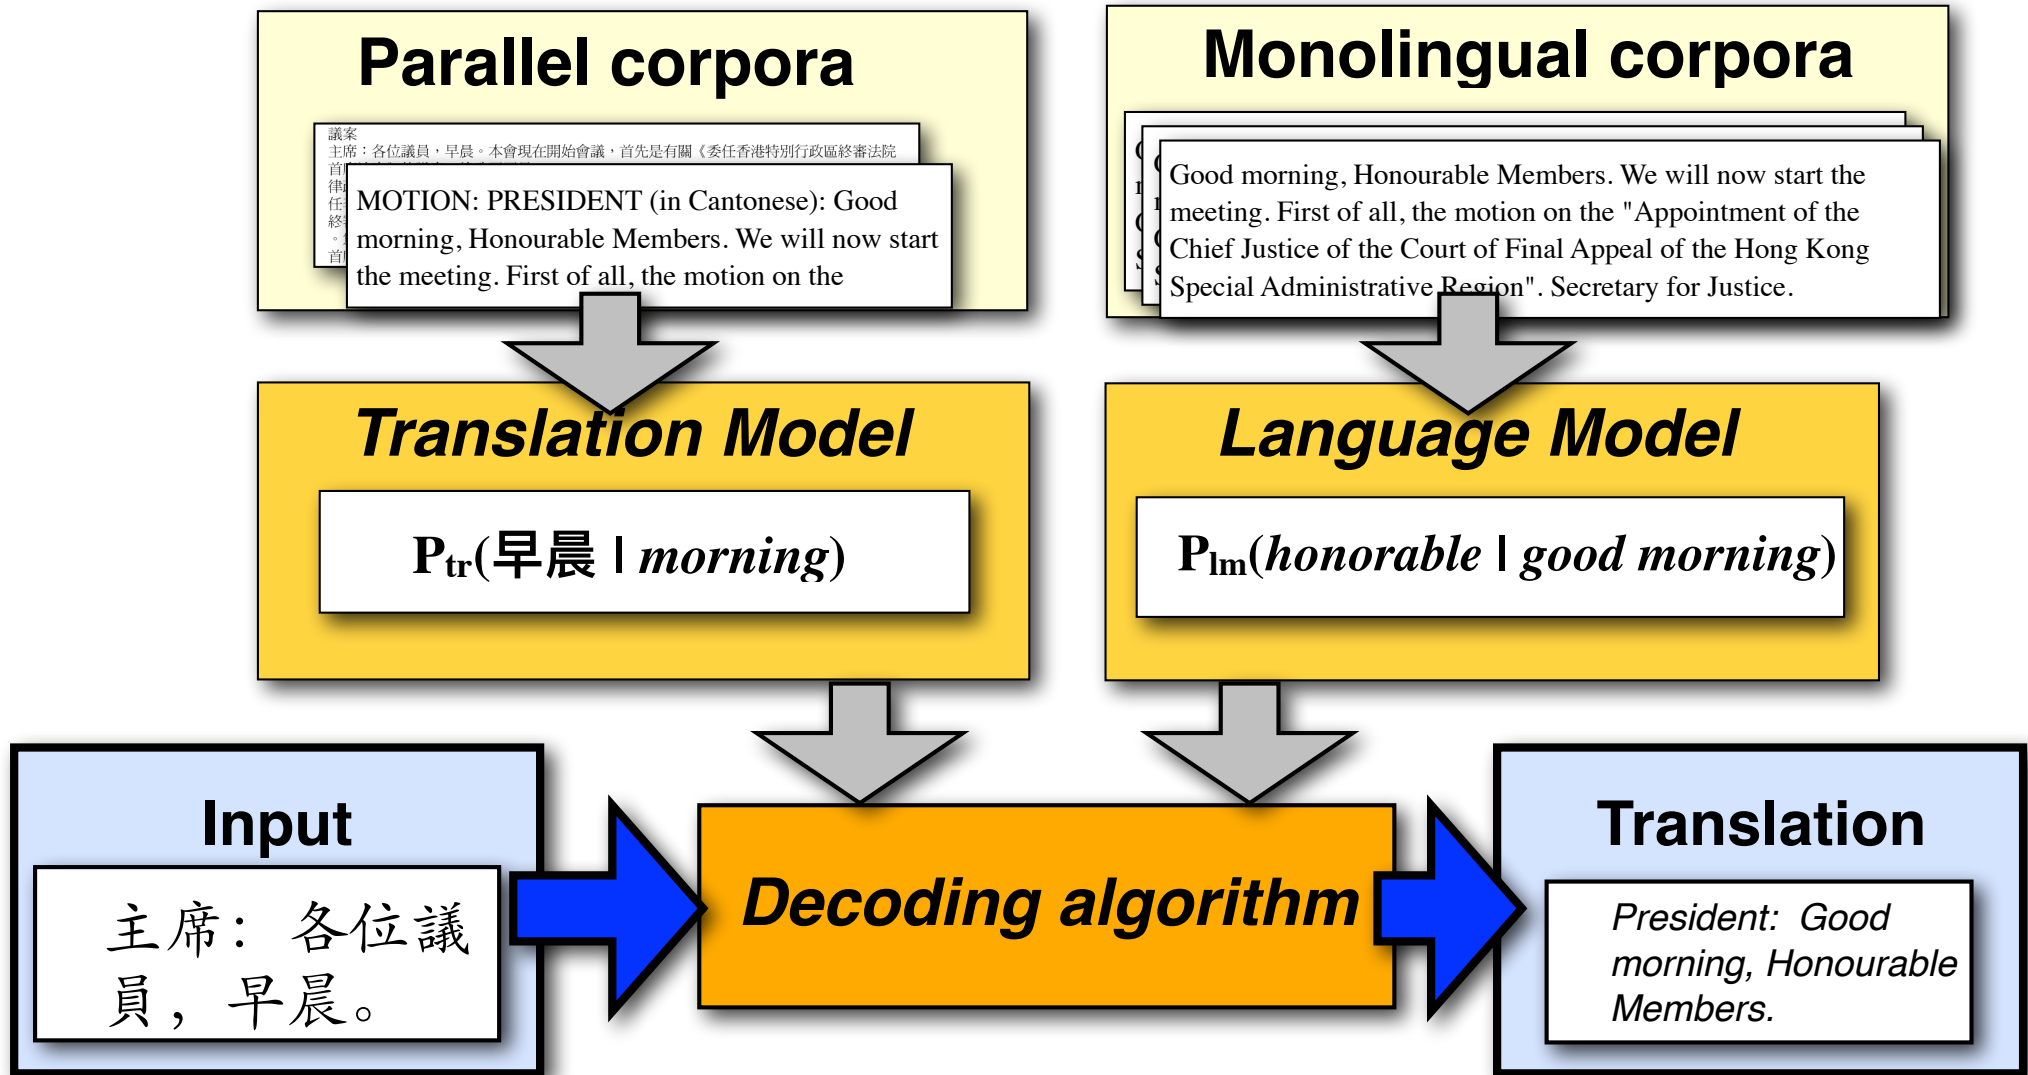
Parallel corpora

議案
主席：各位議員，早晨。本會現在開始會議，首先是有關《委任香港特別行政區終審法院
首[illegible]
律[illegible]
任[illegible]
終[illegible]
。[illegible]
首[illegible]

MOTION: PRESIDENT (in Cantonese): Good morning, Honourable Members. We will now start the meeting. First of all, the motion on the

Monolingual corpora

Good morning, Honourable Members. We will now start the meeting. First of all, the motion on the "Appointment of the Chief Justice of the Court of Final Appeal of the Hong Kong Special Administrative Region". Secretary for Justice.

Translation Model

$P_{tr}$(早晨 | *morning*)

Language Model

$P_{lm}$(*honorable* | *good morning*)

Input

主席：各位議員，早晨。

Decoding algorithm

Translation

President: Good morning, Honourable Members.